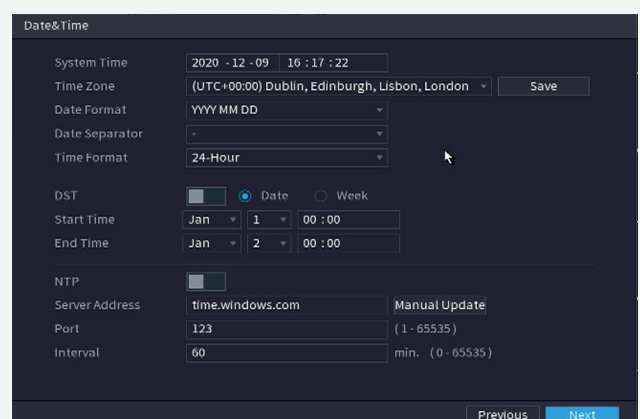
Date&Time

System Time 2020 - 12 - 09 16 : 17 : 22
Time Zone (UTC+00:00) Dublin, Edinburgh, Lisbon, London Save
Date Format YYYY MM DD
Date Separator -
Time Format 24-Hour

DST Date Week
Start Time Jan 1 00 : 00
End Time Jan 2 00 : 00

NTP
Server Address time.windows.com Manual Update
Port 123 (1 - 65535)
Interval 60 min. (0 - 65535)

Previous Next